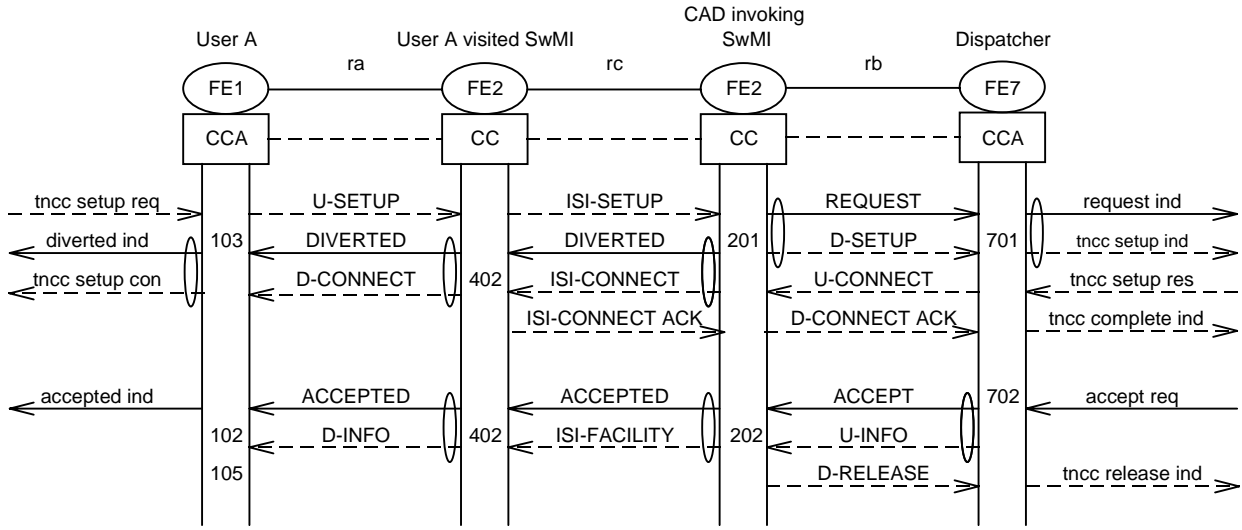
User A

User A visited SwMI

CAD invoking SwMI

Dispatcher

ra

rc

rb

FE1

FE2

FE2

FE7

CCA

CC

CC

CCA

tncc setup req

U-SETUP

ISI-SETUP

REQUEST

request ind

diverted ind

103

DIVERTED

DIVERTED

201

D-SETUP

701

tncc setup ind

tncc setup con

D-CONNECT

402

ISI-CONNECT

U-CONNECT

tncc setup res

ISI-CONNECT ACK

D-CONNECT ACK

tncc complete ind

accepted ind

ACCEPTED

ACCEPTED

ACCEPT

702

accept req

102

D-INFO

402

ISI-FACILITY

202

U-INFO

105

D-RELEASE

tncc release ind